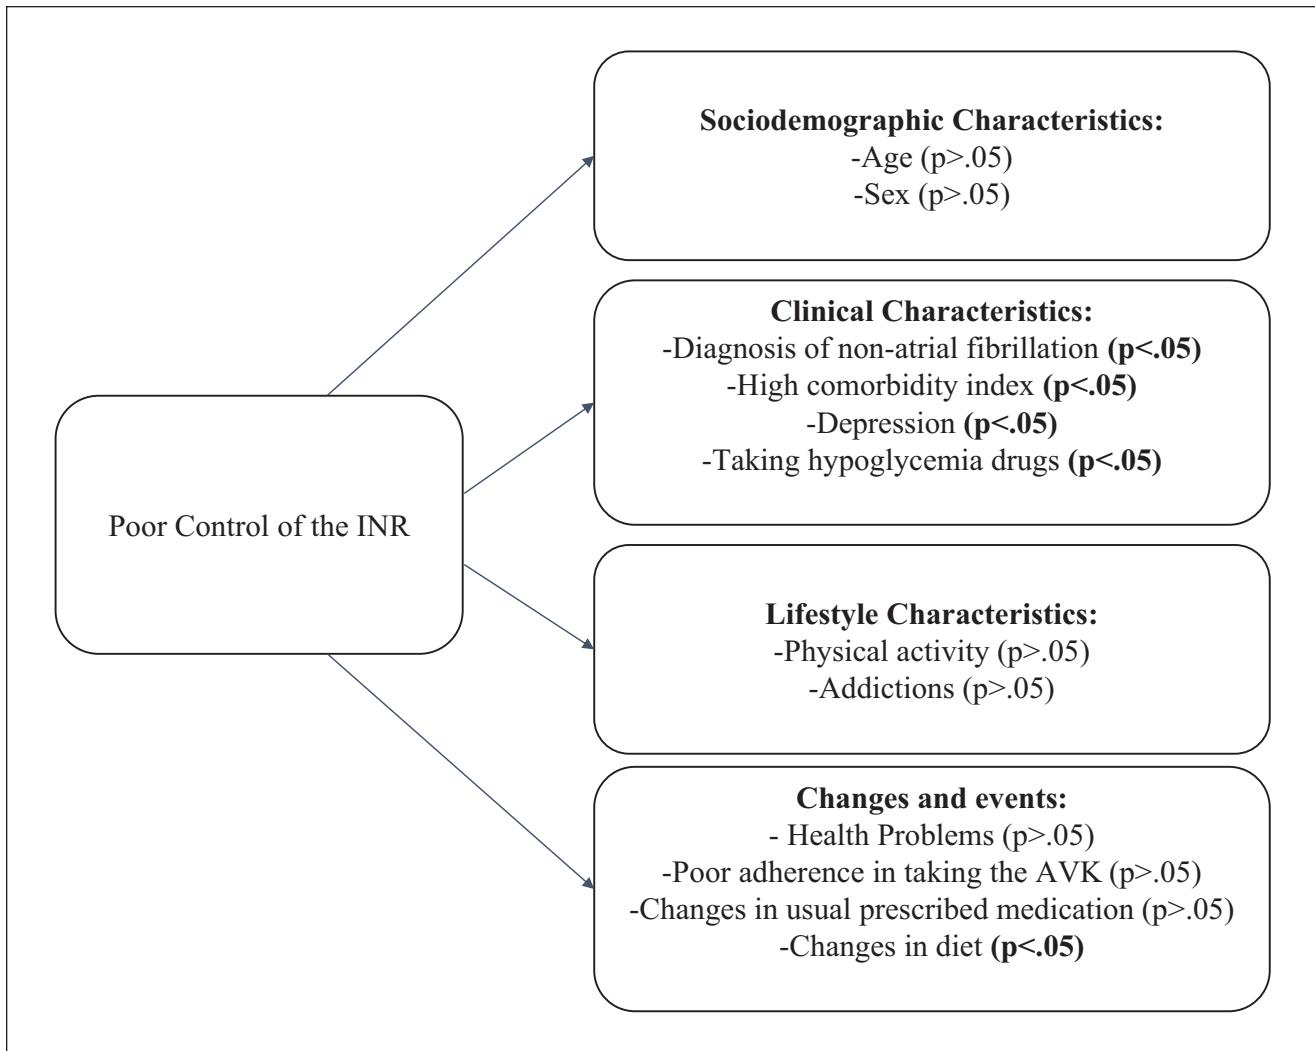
Poor Control of the INR

Sociodemographic Characteristics:
-Age (p>.05)
-Sex (p>.05)

Clinical Characteristics:
-Diagnosis of non-atrial fibrillation (p<.05)
-High comorbidity index (p<.05)
-Depression (p<.05)
-Taking hypoglycemia drugs (p<.05)

Lifestyle Characteristics:
-Physical activity (p>.05)
-Addictions (p>.05)

Changes and events:
- Health Problems (p>.05)
-Poor adherence in taking the AVK (p>.05)
-Changes in usual prescribed medication (p>.05)
-Changes in diet (p<.05)